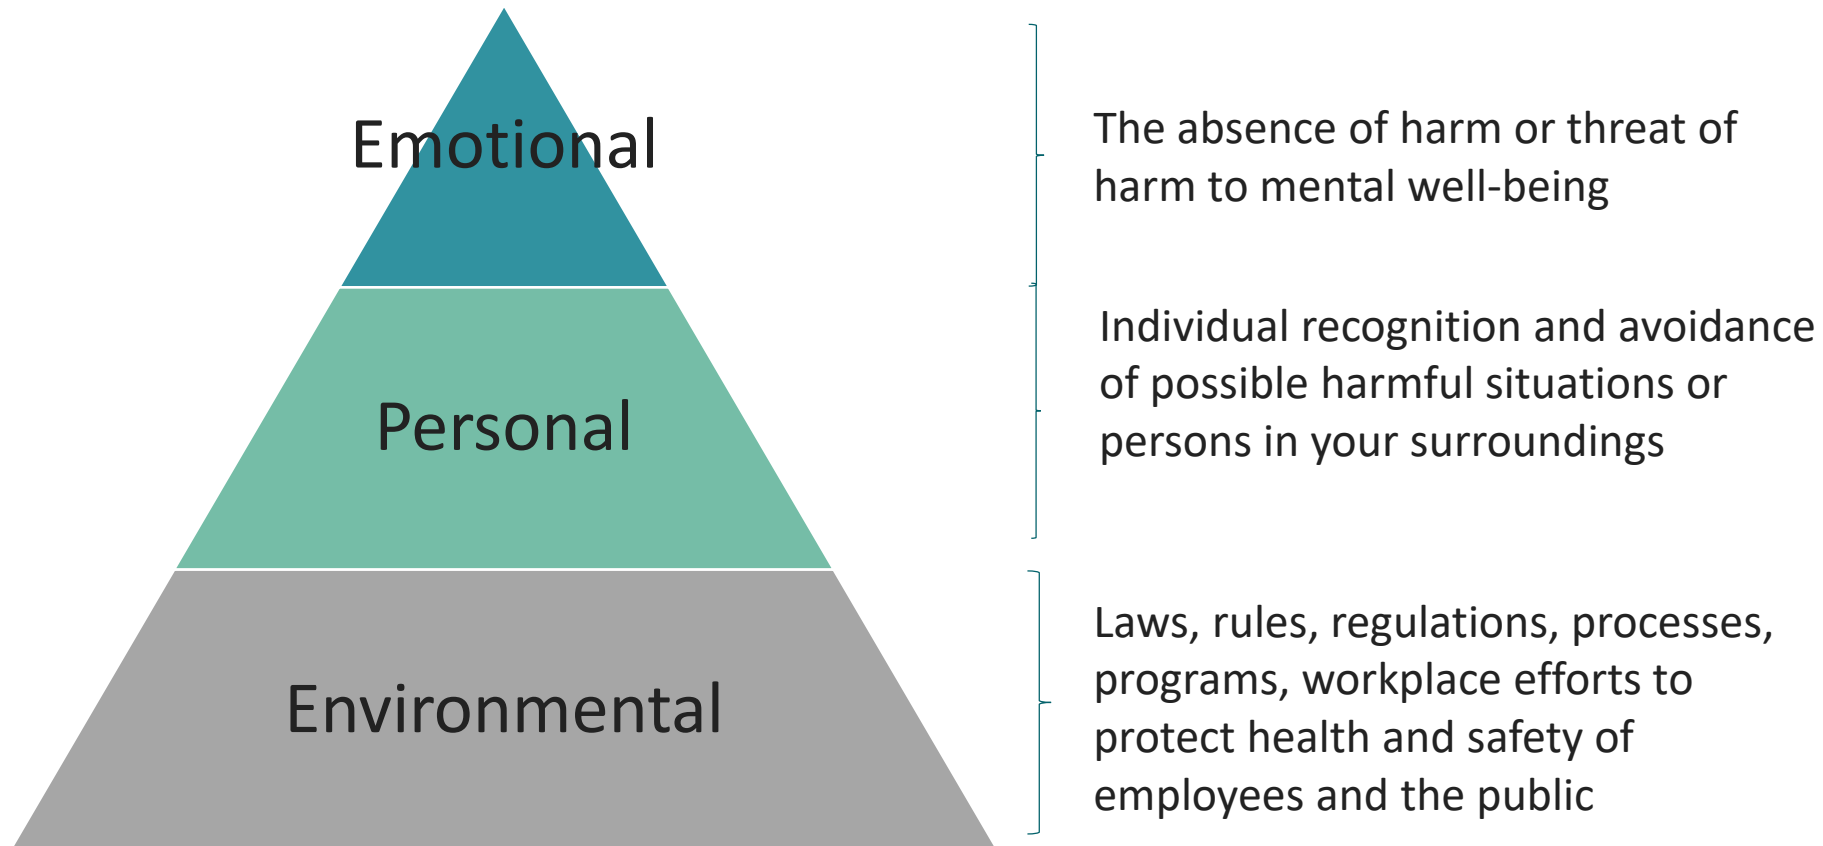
Emotional

Personal

Environmental

The absence of harm or threat of harm to mental well-being

Individual recognition and avoidance of possible harmful situations or persons in your surroundings

Laws, rules, regulations, processes, programs, workplace efforts to protect health and safety of employees and the public